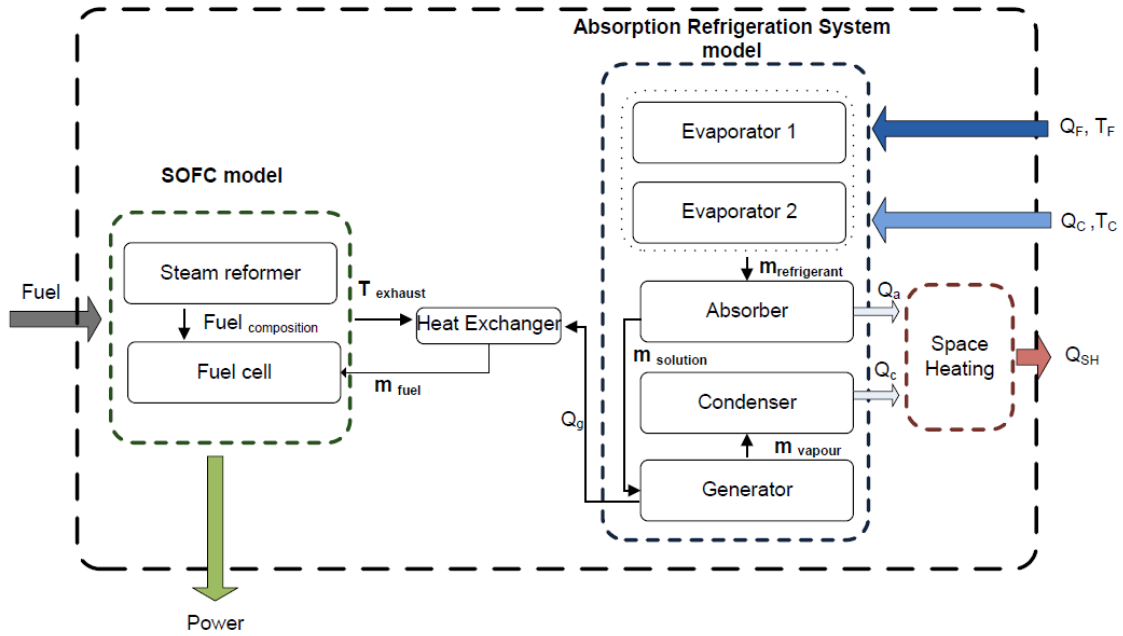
Absorption Refrigeration System model

Evaporator 1

$Q_F$, $T_F$

SOFC model

Evaporator 2

$Q_C$ ,$T_C$

$m_{refrigerant}$

Fuel

Steam reformer

T exhaust

$Q_a$

Absorber

Fuel composition

Heat Exchanger

Space Heating

$Q_{SH}$

m solution

Fuel cell

$Q_c$

m fuel

Condenser

$Q_g$

m vapour

Generator

Power